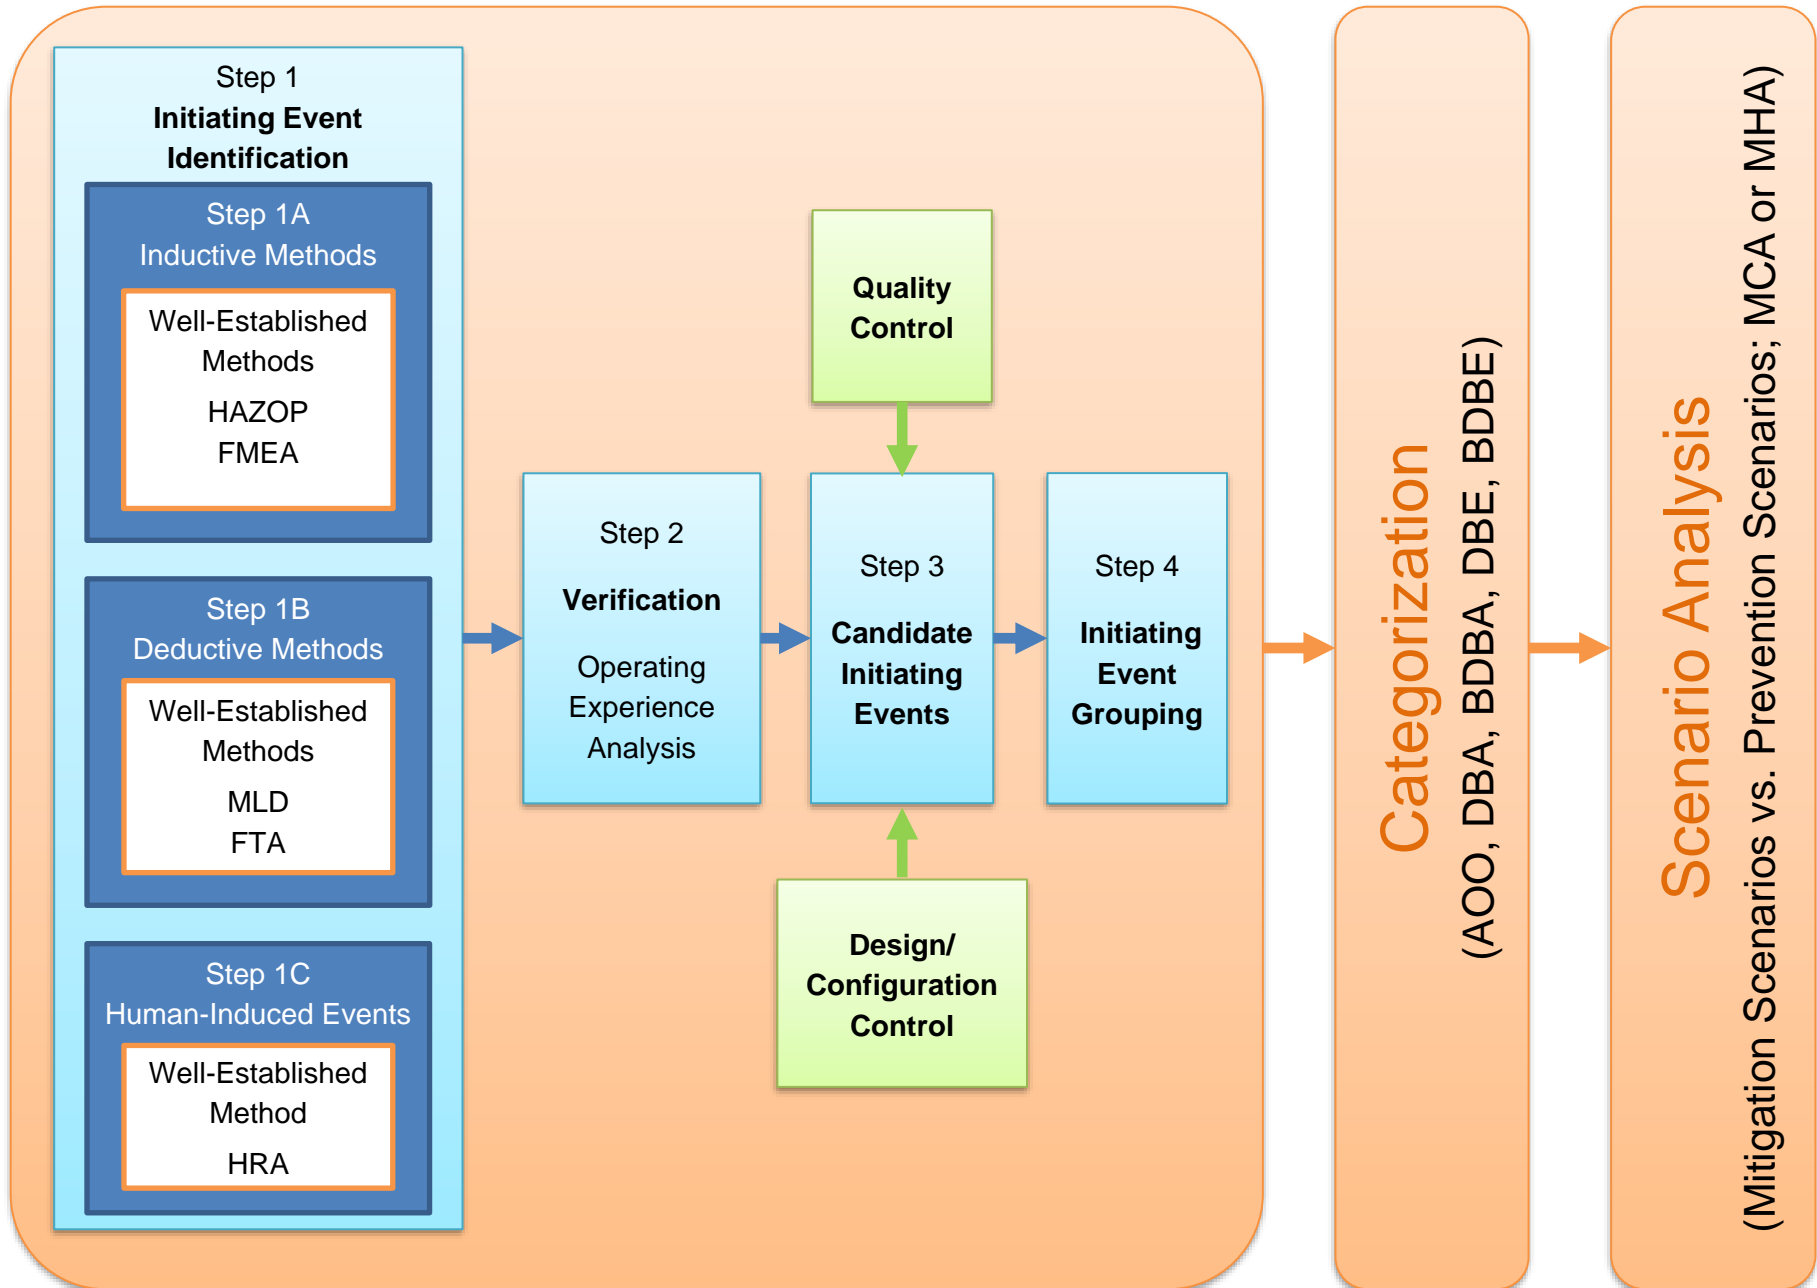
Step 1
Initiating Event Identification

Step 1A
Inductive Methods

Well-Established Methods

HAZOP
FMEA

Step 1B
Deductive Methods

Well-Established Methods

MLD
FTA

Step 1C
Human-Induced Events

Well-Established Method

HRA

Quality Control

Step 2

Verification

Operating Experience Analysis

Step 3

Candidate Initiating Events

Step 4

Initiating Event Grouping

Design/ Configuration Control

Categorization
(AOO, DBA, BDBA, DBE, BDBE)

Scenario Analysis
(Mitigation Scenarios vs. Prevention Scenarios; MCA or MHA)